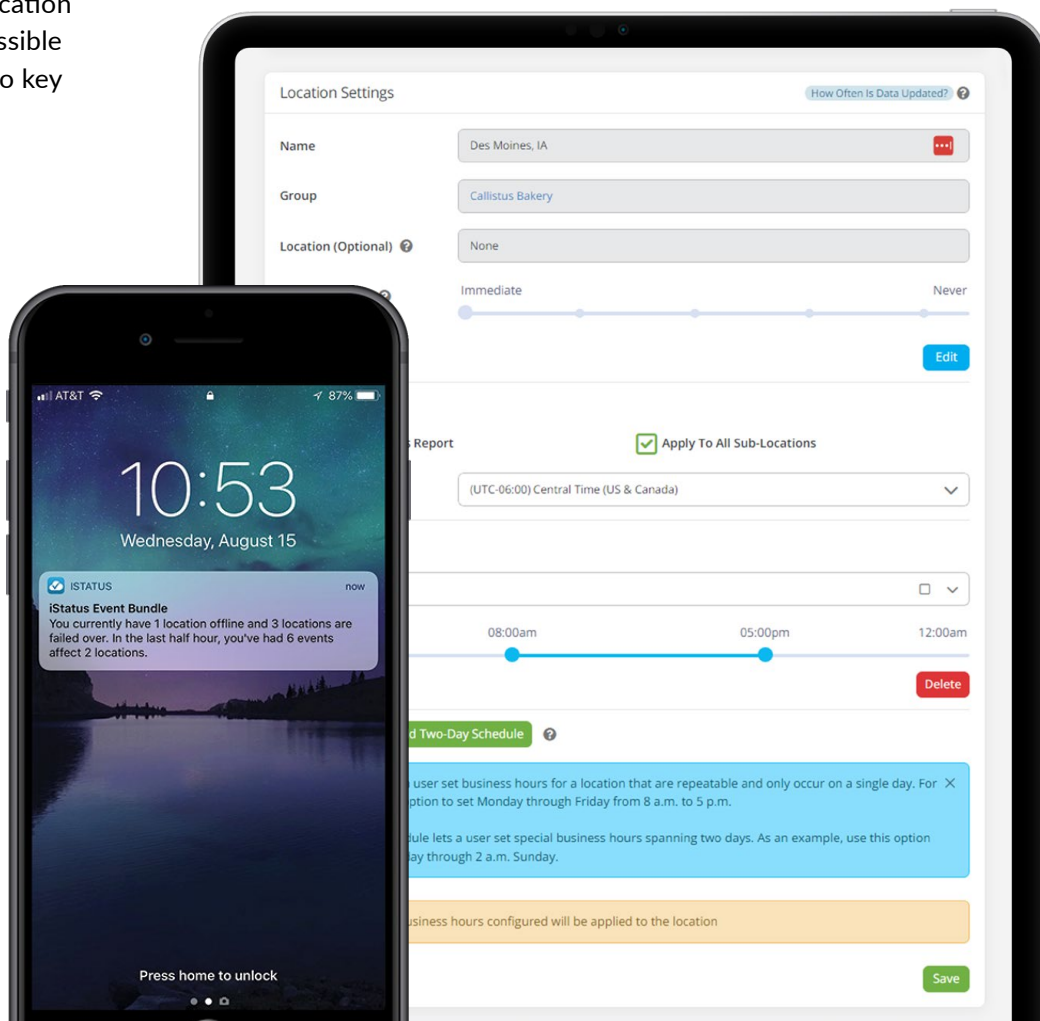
cation
ssible
o key

Location Settings

How Often Is Data Updated?

Name

Des Moines, IA

Group

Callistus Bakery

Location (Optional)

None

Immediate

Never

Edit

s Report

Apply To All Sub-Locations

(UTC-06:00) Central Time (US & Canada)

08:00am

05:00pm

12:00am

Delete

d Two-Day Schedule

user set business hours for a location that are repeatable and only occur on a single day. For ption to set Monday through Friday from 8 a.m. to 5 p.m.

dule lets a user set special business hours spanning two days. As an example, use this option ay through 2 a.m. Sunday.

usiness hours configured will be applied to the location

Save

AT&T

87%

10:53

Wednesday, August 15

ISTATUS

now

iStatus Event Bundle

You currently have 1 location offline and 3 locations are failed over. In the last half hour, you've had 6 events affect 2 locations.

Press home to unlock